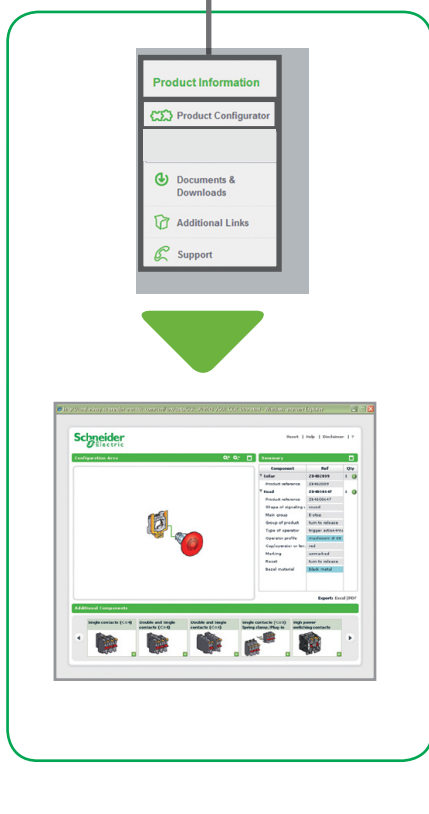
Product Information

Product Configurator

Documents & Downloads

Additional Links

Support

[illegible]

Schneider Electric

Reset | Help | Disclaimer | ?

Configuration Area

Summary

| Component | Ref | Qty |
|---|---|---|
| Collar | ZB4BZ009 | 1 |
| Product reference | ZB4BZ009 | |
| Head | ZB4BS844 | 1 |
| Product reference | ZB4BS844 | |
| Shape of signalling | round | |
| Main group | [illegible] | |
| Group of product | turn to release | |
| Type of operator | trigger action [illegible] | |
| Operator profile | mushroom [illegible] | |
| Cap/operator or lens | red | |
| Marking | unmarked | |
| Reset | turn to release | |
| Bezel material | black metal | |

Export: Excel | PDF

Additional Components

Single contacts (1 NO) | Double and single contacts (2 NO) | Double and single contacts (2 NC) | Single contacts (1 NO) Spring clamp/Plug in | High power switching contacts